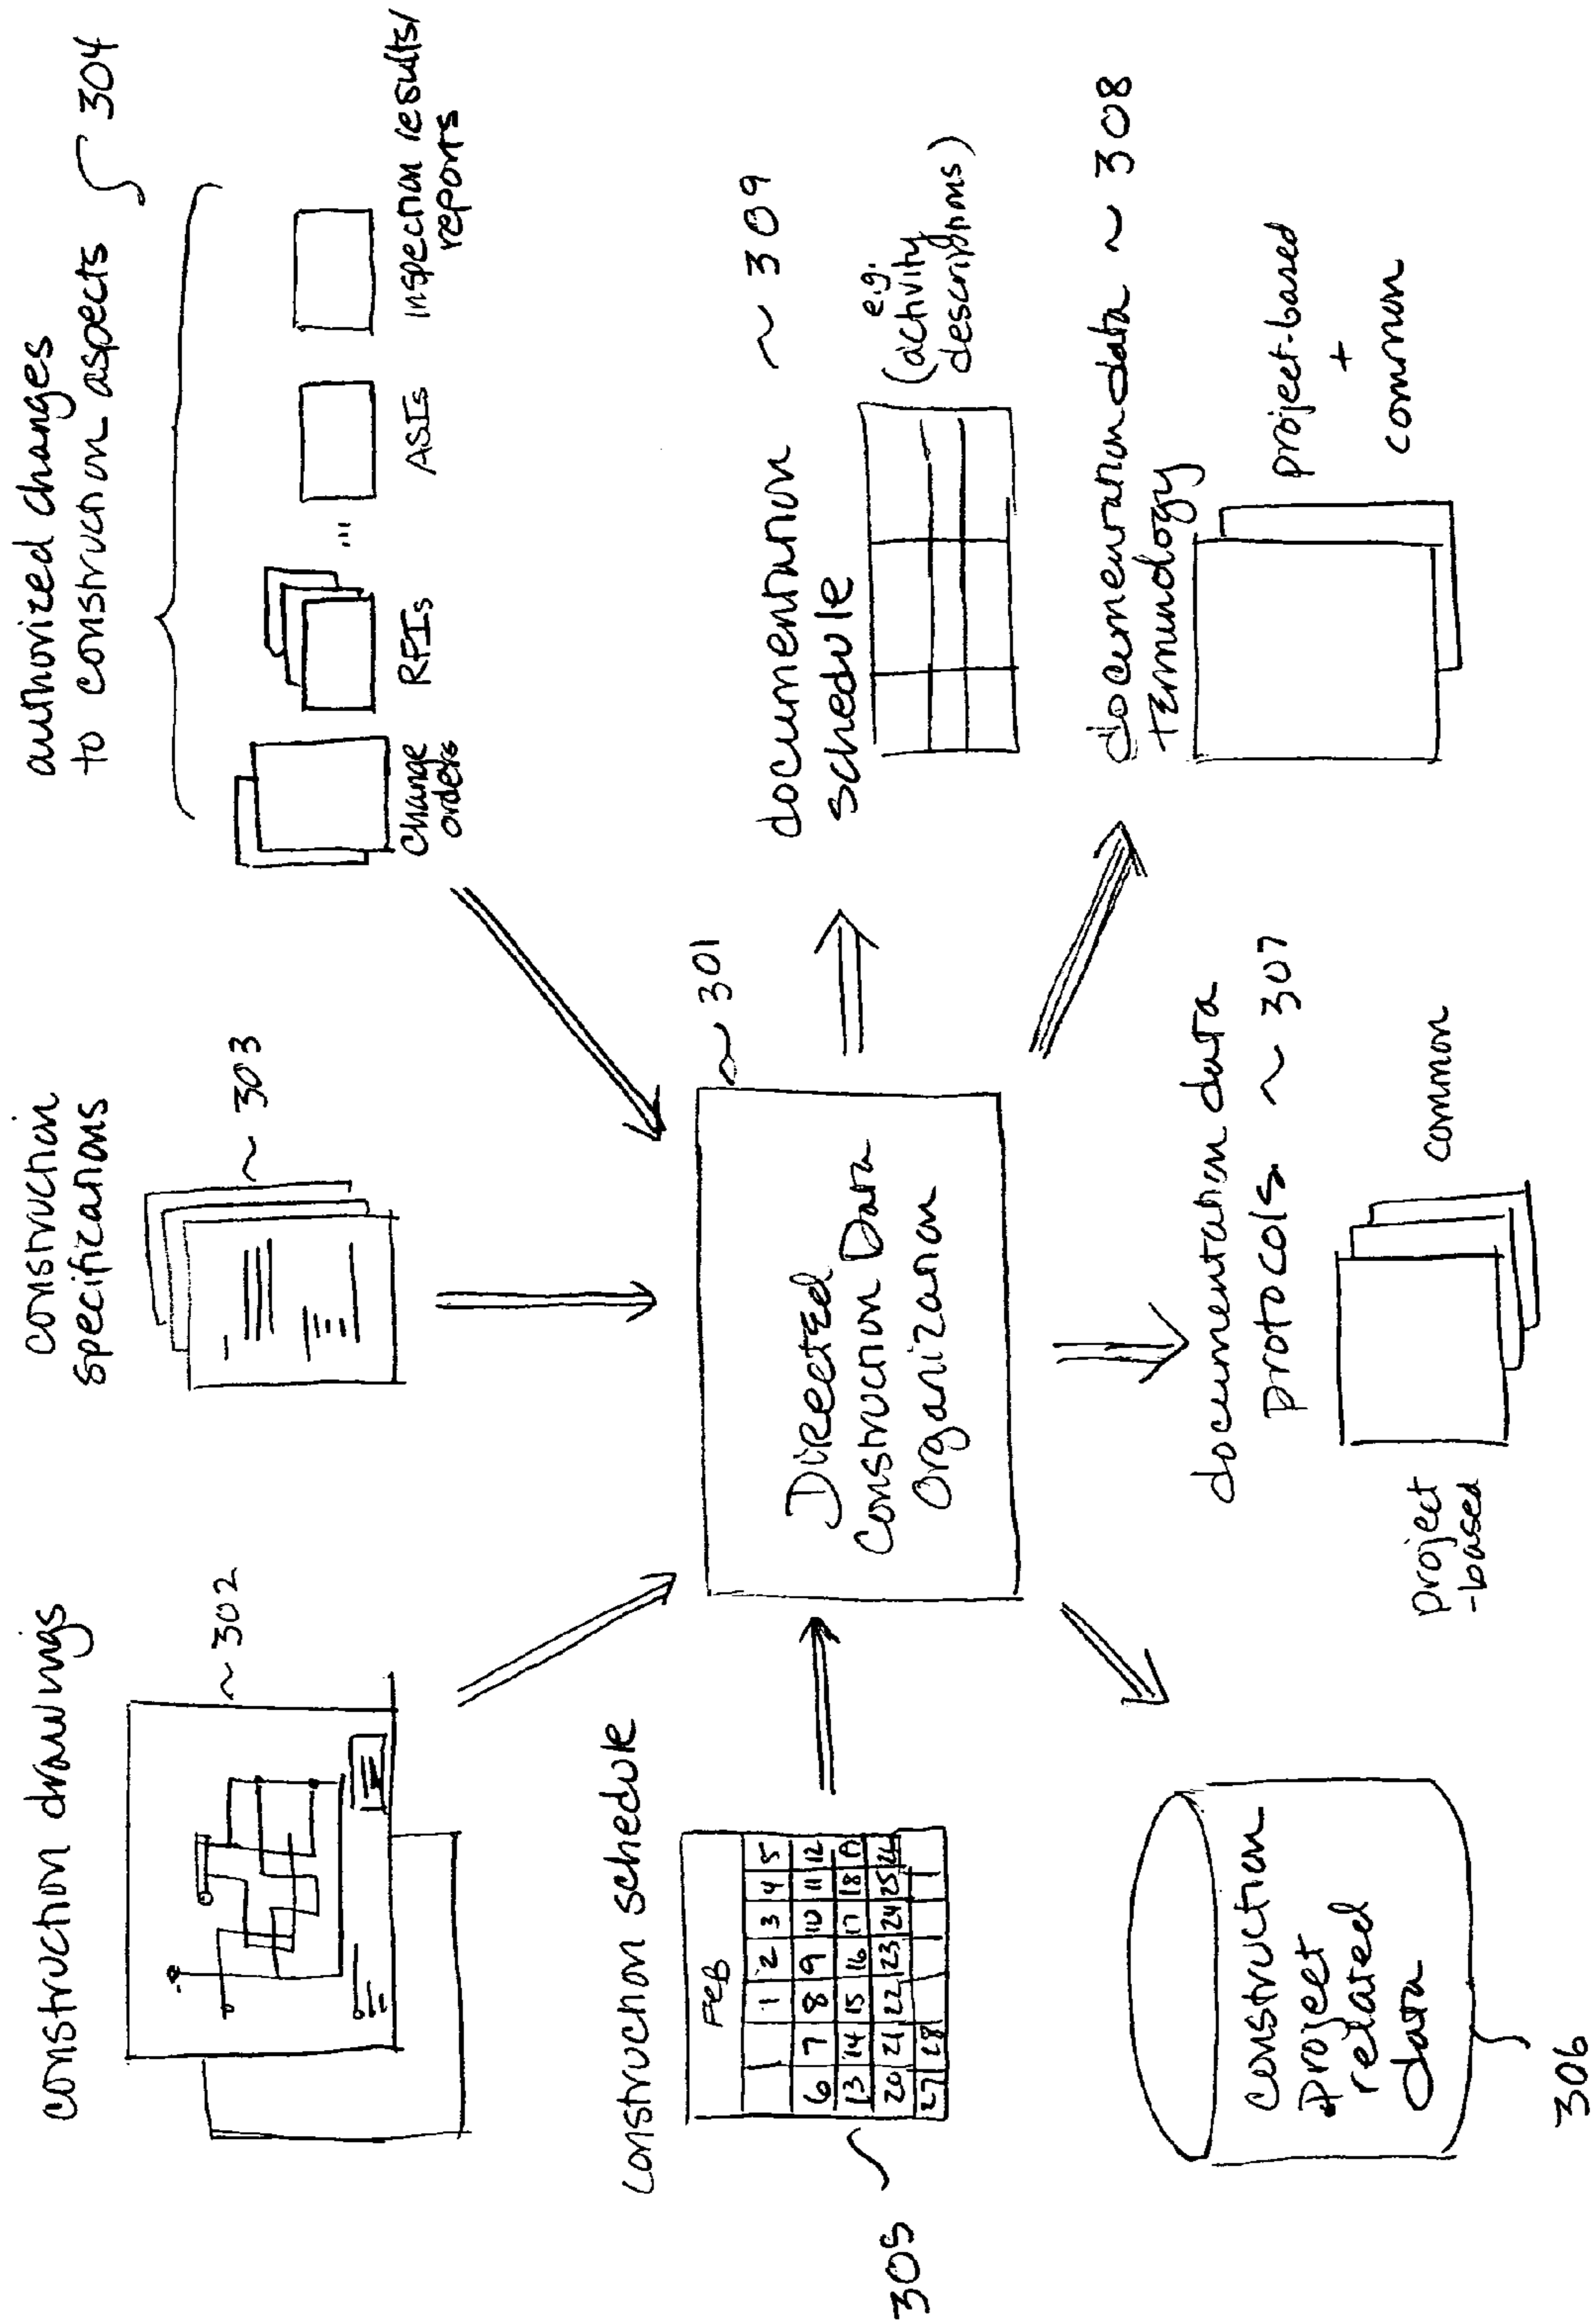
construction drawings
~ 302

construction specifications
~ 303

authorized changes to construction aspects
change orders
RFIs
...
ASIs
inspection results/ reports
304

construction schedule
FEB

|  |  |  |  |  |  |
|---|---|---|---|---|---|
|  |  | 1 | 2 | 3 | 4 | 5 |
| 6 | 7 | 8 | 9 | 10 | 11 | 12 |
| 13 | 14 | 15 | 16 | 17 | 18 | 19 |
| 20 | 21 | 22 | 23 | 24 | 25 | 26 |
| 27 | 28 |  |  |  |  |  |

305

~ 301
Directed Construction Data Organization

documentation schedule ~ 309
e.g. (activity descriptions)

documentation data terminology ~ 308
project-based + common

documentation data protocols ~ 307
project -based
common

construction project related data
306